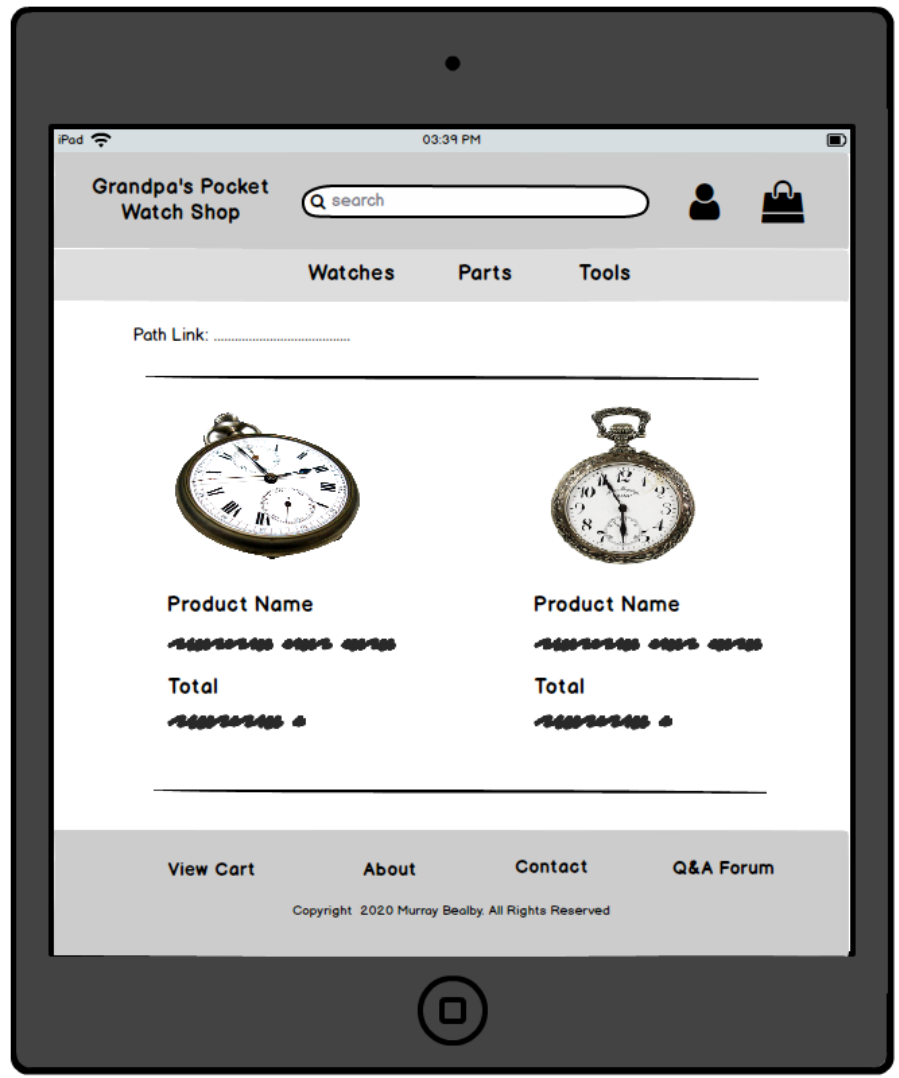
iPad 03:39 PM

Grandpa's Pocket Watch Shop

search

Watches Parts Tools

Path Link: ..............................................

Product Name

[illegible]

Total

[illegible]

Product Name

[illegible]

Total

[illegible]

View Cart About Contact Q&A Forum

Copyright 2020 Murray Bealby. All Rights Reserved